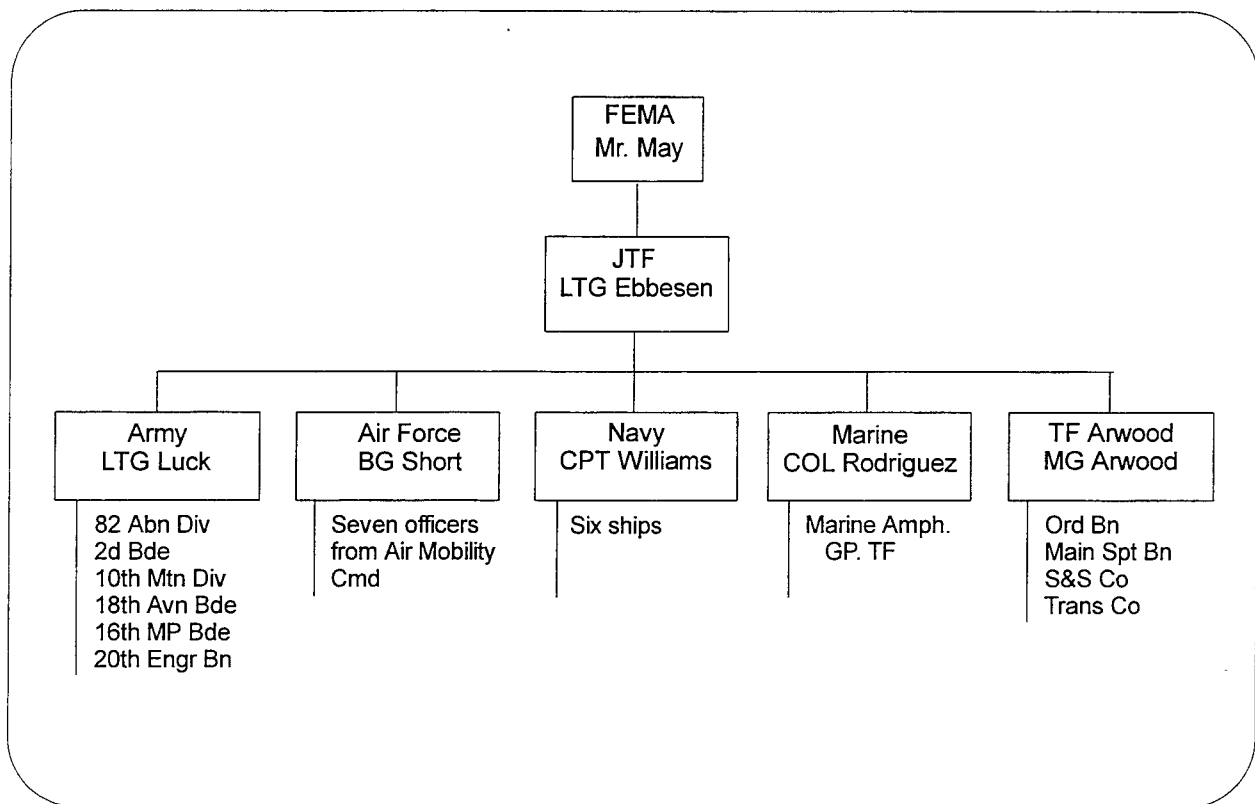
FEMA
Mr. May

JTF
LTG Ebbesen

Army
LTG Luck

82 Abn Div
2d Bde
10th Mtn Div
18th Avn Bde
16th MP Bde
20th Engr Bn

Air Force
BG Short

Seven officers from Air Mobility Cmd

Navy
CPT Williams

Six ships

Marine
COL Rodriguez

Marine Amph. GP. TF

TF Arwood
MG Arwood

Ord Bn
Main Spt Bn
S&S Co
Trans Co